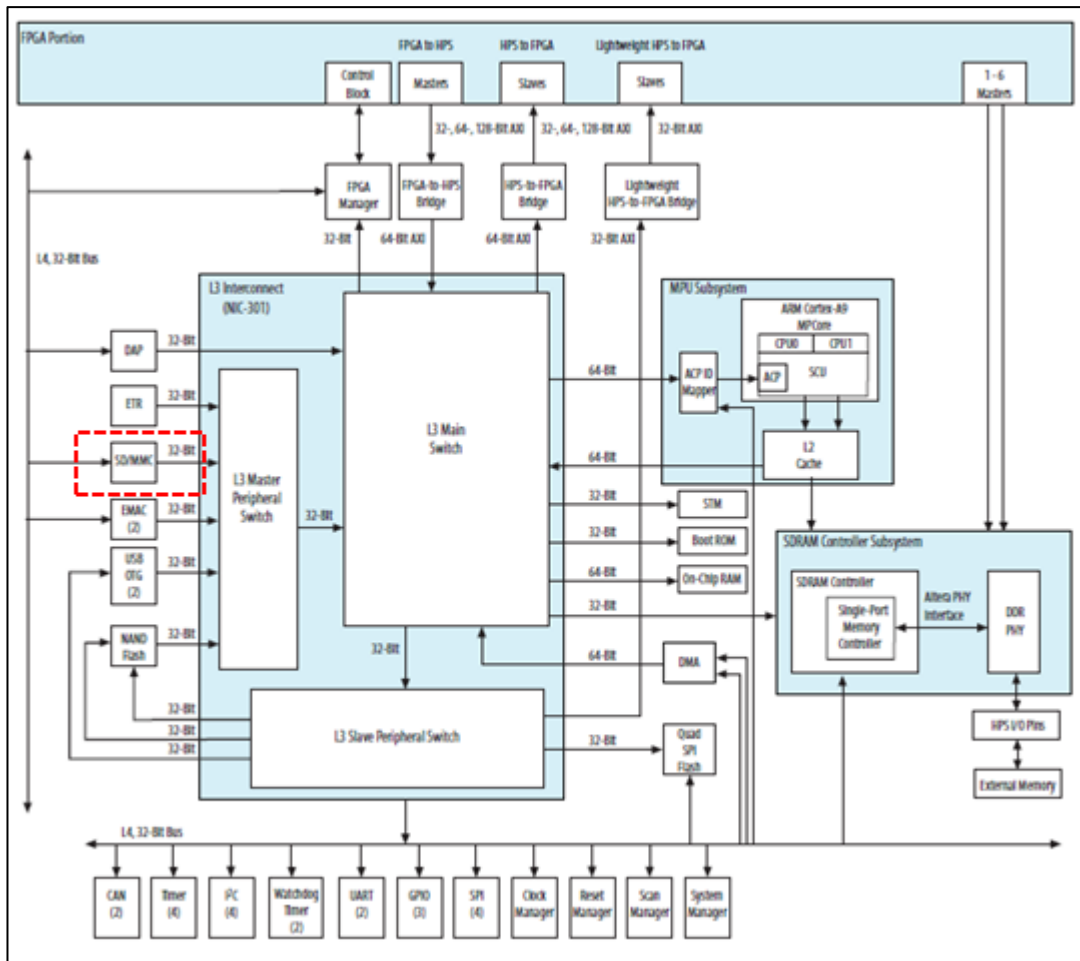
FPGA Portion

FPGA to HPS
HPS to FPGA
Lightweight HPS to FPGA

Control Block
Masters
Slaves
Slaves
1 - 6 Masters

32-, 64-, 128-Bit AXI
32-, 64-, 128-Bit AXI
32-Bit AXI

FPGA Manager
FPGA-to-HPS Bridge
HPS-to-FPGA Bridge
Lightweight HPS-to-FPGA Bridge

32-Bit
64-Bit AXI
64-Bit AXI
32-Bit AXI

L4, 32-Bit Bus

L3 Interconnect (NIC-301)

MPU Subsystem
ARM Cortex-A9 MPCore
CPU0
CPU1
SCU
ACP
ACP ID Mapper
L2 Cache

DAP
32-Bit
ETR
32-Bit
SD/MMC
32-Bit
EMAC (2)
32-Bit
USB OTG (2)
32-Bit
NAND Flash
32-Bit

L3 Master Peripheral Switch
32-Bit
L3 Main Switch

64-Bit
64-Bit
32-Bit
STM
32-Bit
Boot ROM
64-Bit
On-Chip RAM
32-Bit

SDRAM Controller Subsystem
SDRAM Controller
Single-Port Memory Controller
Altera PHY Interface
DDR PHY

32-Bit
64-Bit
DMA

32-Bit
32-Bit
32-Bit
L3 Slave Peripheral Switch
32-Bit
Quad SPI Flash

HPS I/O Pins
External Memory

L4, 32-Bit Bus

CAN (2)
Timer (4)
I²C (4)
Watchdog Timer (2)
UART (2)
GPIO (3)
SPI (4)
Clock Manager
Reset Manager
Scan Manager
System Manager